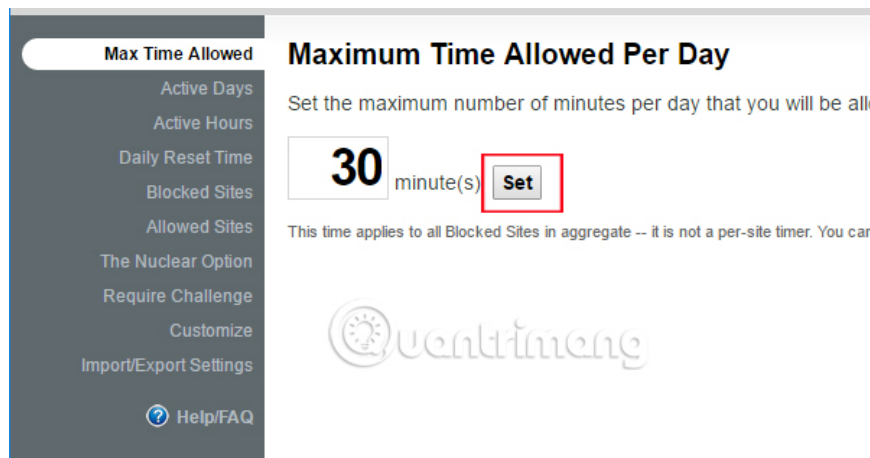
Max Time Allowed
Active Days
Active Hours
Daily Reset Time
Blocked Sites
Allowed Sites
The Nuclear Option
Require Challenge
Customize
Import/Export Settings
Help/FAQ

Maximum Time Allowed Per Day

Set the maximum number of minutes per day that you will be all

30 minute(s) Set

This time applies to all Blocked Sites in aggregate -- it is not a per-site timer. You ca

Quantrimang